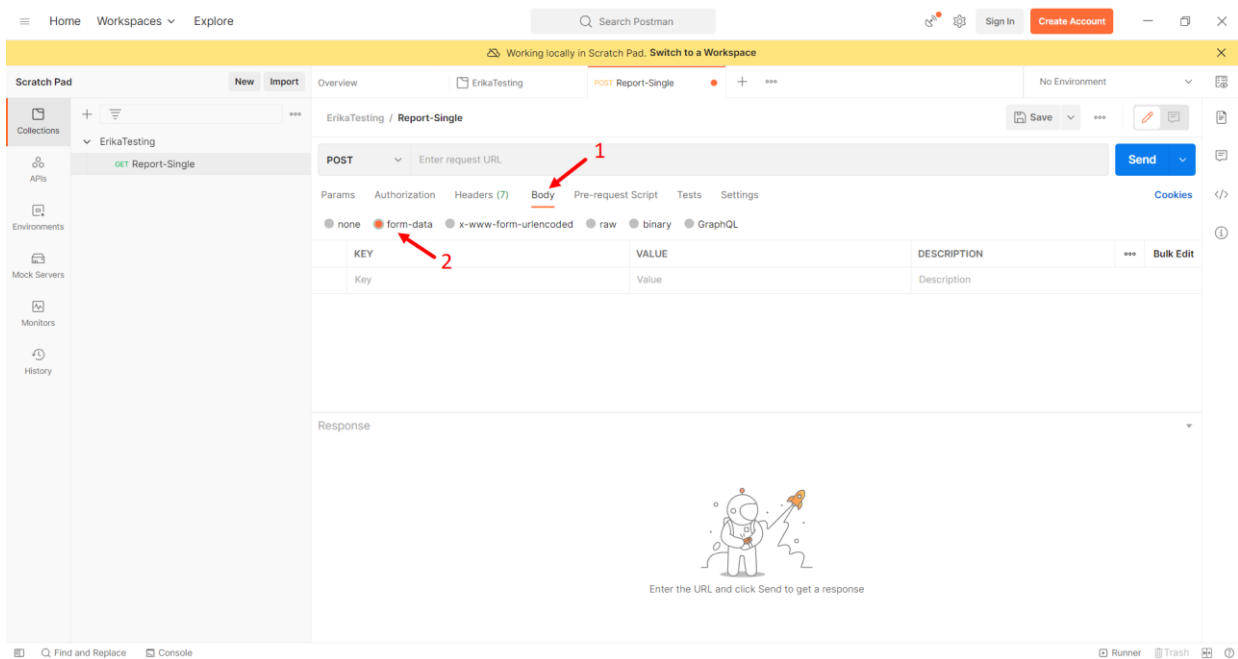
Home Workspaces Explore

Search Postman

Sign In Create Account

Working locally in Scratch Pad. Switch to a Workspace

Scratch Pad New Import

Overview ErikaTesting POST Report-Single

No Environment

Collections

APIs

Environments

Mock Servers

Monitors

History

ErikaTesting

GET Report-Single

ErikaTesting / Report-Single

Save

POST Enter request URL

Send

1

Params Authorization Headers (7) Body Pre-request Script Tests Settings

Cookies

none form-data x-www-form-urlencoded raw binary GraphQL

2

| KEY | VALUE | DESCRIPTION | Bulk Edit |
|---|---|---|---|
| Key | Value | Description | |

Response

Enter the URL and click Send to get a response

Find and Replace Console

Runner Trash